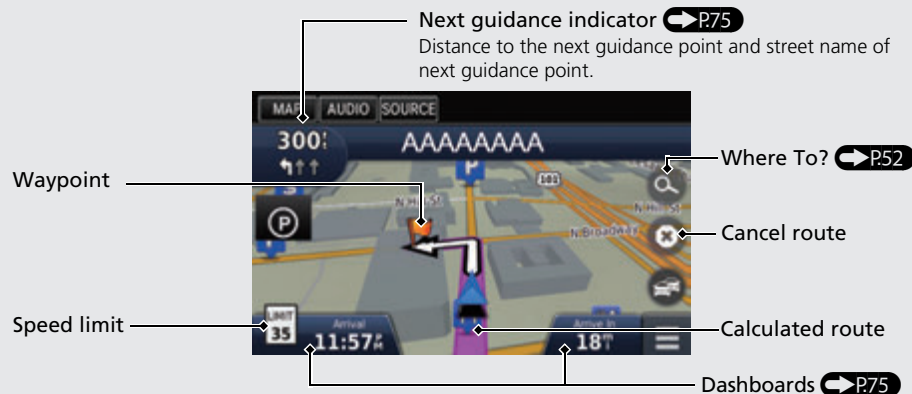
Next guidance indicator P.75
Distance to the next guidance point and street name of next guidance point.

MAP AUDIO SOURCE

300 AAAAAAAA

Waypoint

Where To? P.52

Cancel route

Speed limit

LIMIT 35

Arrival 11:57

Arrive In 18

Calculated route

Dashboards P.75